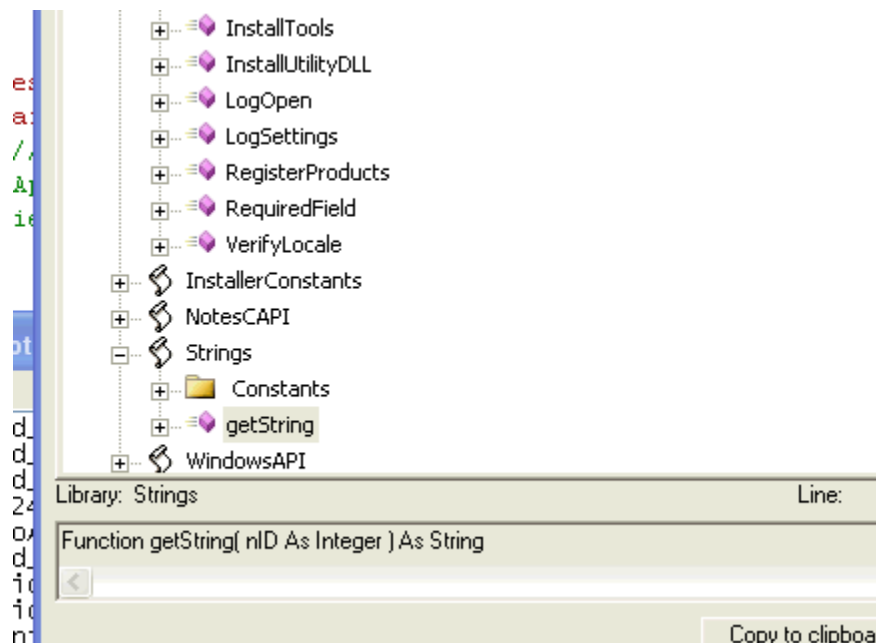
es
ai
//
Ap
ie
pt
d_
d_
d_
24
0A
d_
id
id
nt

InstallTools
InstallUtilityDLL
LogOpen
LogSettings
RegisterProducts
RequiredField
VerifyLocale
InstallerConstants
NotesCAPI
Strings
Constants
getString
WindowsAPI

Library: Strings
Line:

Function getString( nID As Integer ) As String

Copy to clipboa